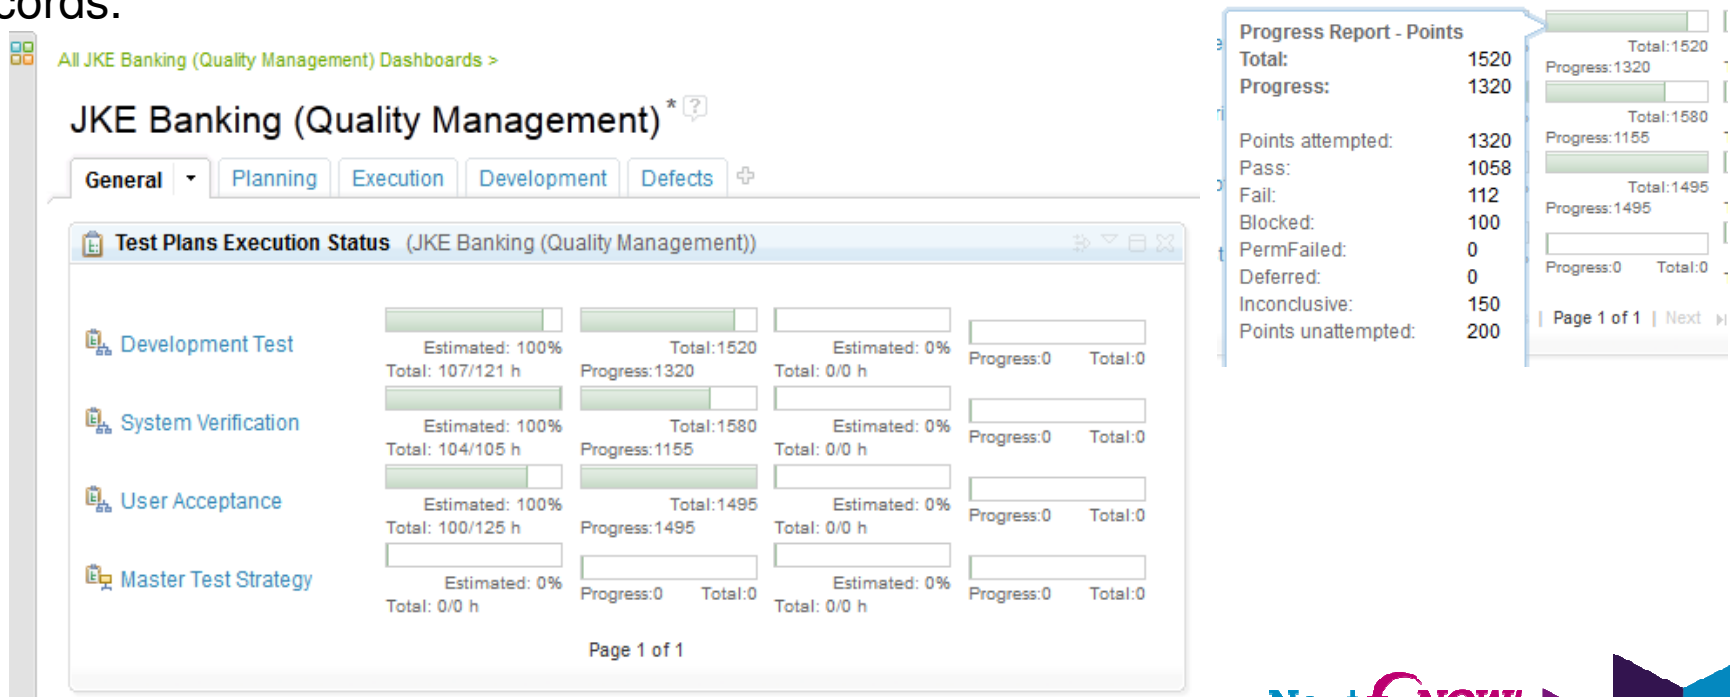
cords.

All JKE Banking (Quality Management) Dashboards >

JKE Banking (Quality Management) *

General | Planning | Execution | Development | Defects

Test Plans Execution Status (JKE Banking (Quality Management))

Development Test
Estimated: 100%
Total: 107/121 h
Total:1520
Progress:1320
Estimated: 0%
Total: 0/0 h
Progress:0 Total:0

System Verification
Estimated: 100%
Total: 104/105 h
Total:1580
Progress:1155
Estimated: 0%
Total: 0/0 h
Progress:0 Total:0

User Acceptance
Estimated: 100%
Total: 100/125 h
Total:1495
Progress:1495
Estimated: 0%
Total: 0/0 h
Progress:0 Total:0

Master Test Strategy
Estimated: 0%
Total: 0/0 h
Progress:0 Total:0
Estimated: 0%
Total: 0/0 h
Progress:0 Total:0

Page 1 of 1

Progress Report - Points
| | |
|---|---|
| Total: | 1520 |
| Progress: | 1320 |
| Points attempted: | 1320 |
| Pass: | 1058 |
| Fail: | 112 |
| Blocked: | 100 |
| PermFailed: | 0 |
| Deferred: | 0 |
| Inconclusive: | 150 |
| Points unattempted: | 200 |

Total:1520
Progress:1320
Total:1580
Progress:1155
Total:1495
Progress:1495
Progress:0 Total:0

Page 1 of 1 | Next